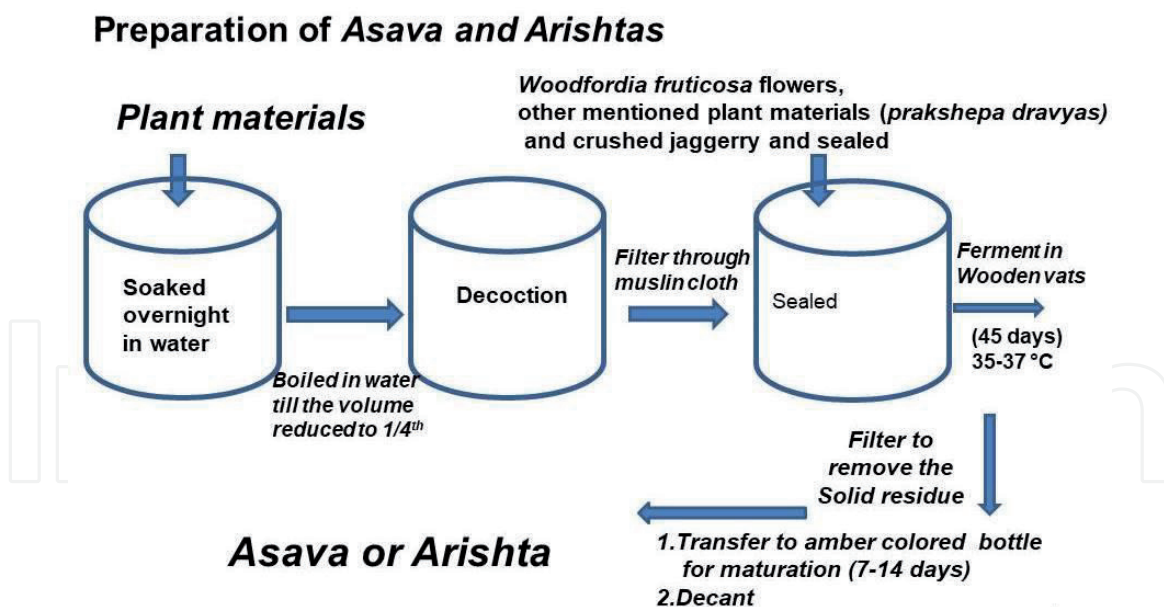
Preparation of Asava and Arishtas

Plant materials

Woodfordia fruticosa flowers, other mentioned plant materials (prakshepa dravyas) and crushed jaggerry and sealed

Soaked overnight in water

Boiled in water till the volume reduced to $1/4^{th}$

Decoction

Filter through muslin cloth

Sealed

Ferment in Wooden vats

(45 days) 35-37 °C

Filter to remove the Solid residue

Asava or Arishta

1.Transfer to amber colored bottle for maturation (7-14 days)
2.Decant